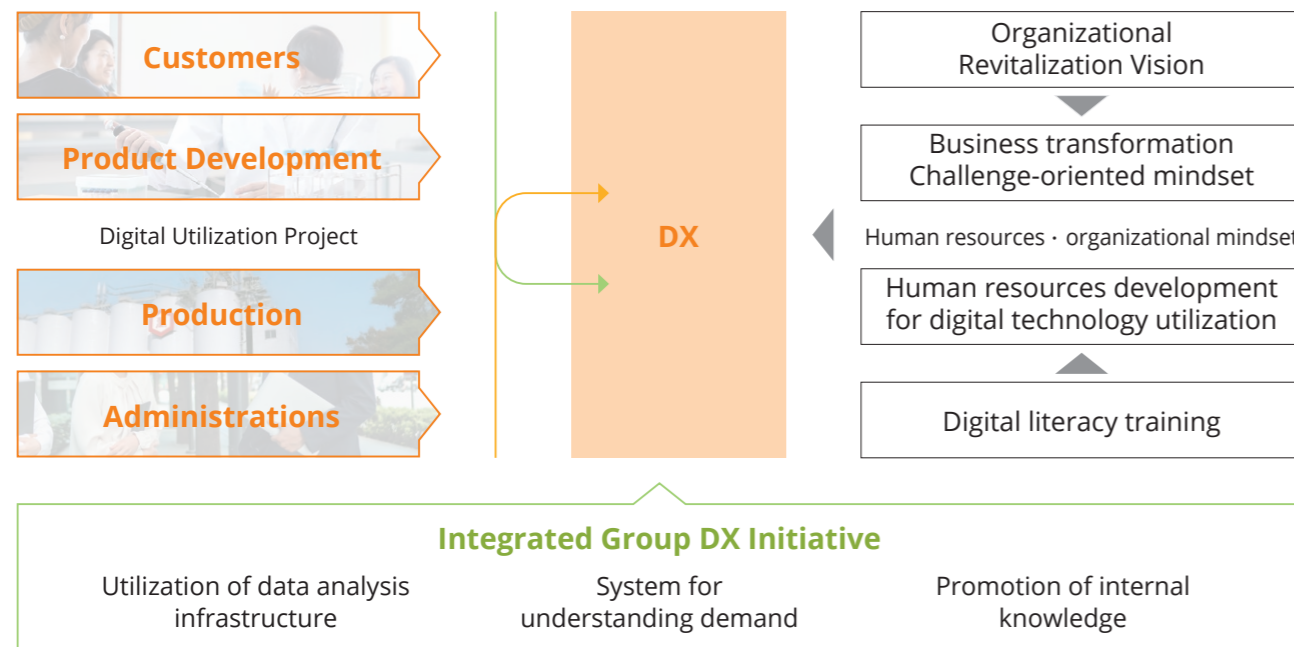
Customers

Product Development

Digital Utilization Project

Production

Administrations

DX

Organizational Revitalization Vision

Business transformation Challenge-oriented mindset

Human resources・organizational mindset

Human resources development for digital technology utilization

Digital literacy training

Integrated Group DX Initiative

Utilization of data analysis infrastructure

System for understanding demand

Promotion of internal knowledge